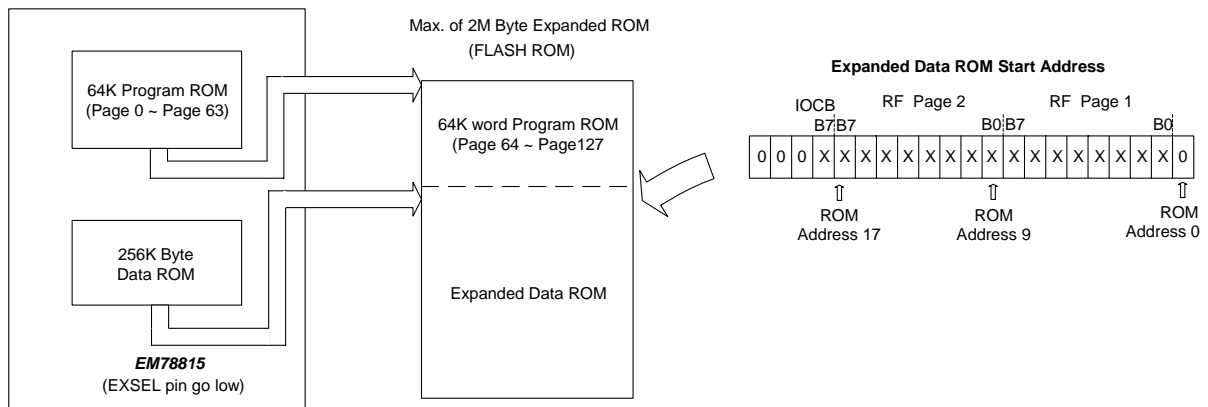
64K Program ROM
(Page 0 ~ Page 63)

256K Byte
Data ROM

*EM78815*
(EXSEL pin go low)

Max. of 2M Byte Expanded ROM
(FLASH ROM)

64K word Program ROM
(Page 64 ~ Page127

Expanded Data ROM

**Expanded Data ROM Start Address**

IOCB
B7

RF Page 2
B7 B0

RF Page 1
B7 B0

| 0 | 0 | 0 | X | X | X | X | X | X | X | X | X | X | X | X | X | X | X | X | X | X | 0 |
|---|---|---|---|---|---|---|---|---|---|---|---|---|---|---|---|---|---|---|---|---|---|

⇧
ROM
Address 17

⇧
ROM
Address 9

⇧
ROM
Address 0